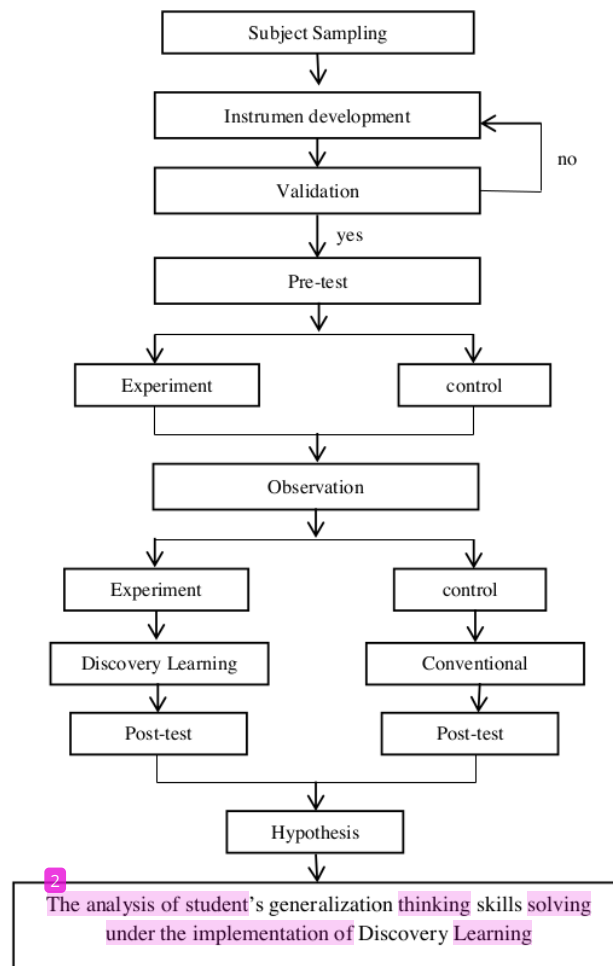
Subject Sampling

Instrumen development

no

Validation

yes

Pre-test

Experiment

control

Observation

Experiment

control

Discovery Learning

Conventional

Post-test

Post-test

Hypothesis

2

The analysis of student's generalization thinking skills solving under the implementation of Discovery Learning